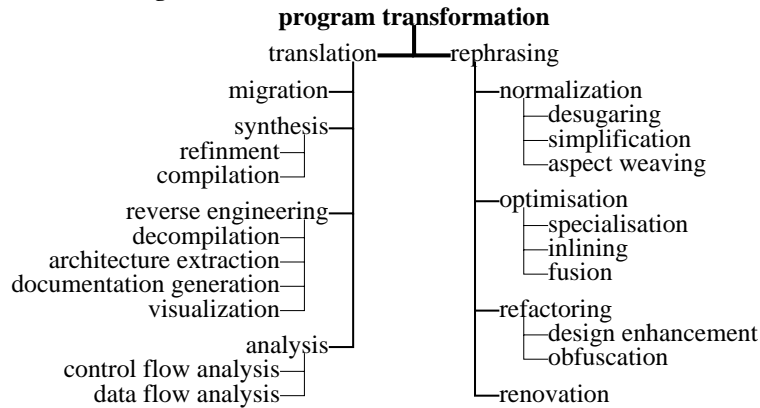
**program transformation**

translation

migration

synthesis

refinment

compilation

reverse engineering

decompilation

architecture extraction

documentation generation

visualization

analysis

control flow analysis

data flow analysis

rephrasing

normalization

desugaring

simplification

aspect weaving

optimisation

specialisation

inlining

fusion

refactoring

design enhancement

obfuscation

renovation